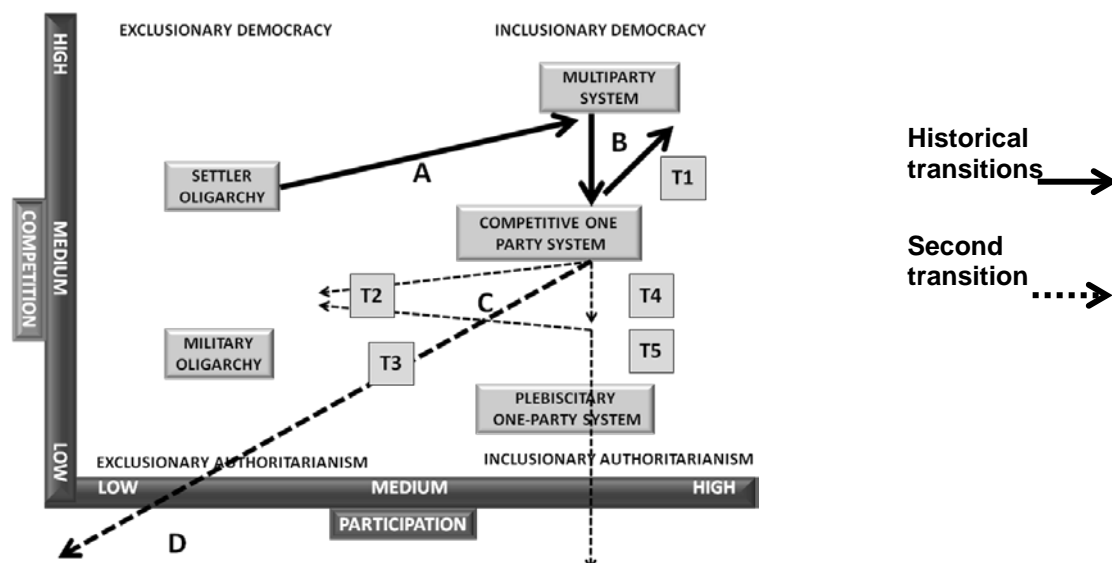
HIGH
MEDIUM
LOW
COMPETITION

EXCLUSIONARY DEMOCRACY

INCLUSIONARY DEMOCRACY

MULTIPARTY SYSTEM

B

SETTLER OLIGARCHY

A

T1

COMPETITIVE ONE PARTY SYSTEM

T2

C

T4

MILITARY OLIGARCHY

T3

T5

PLEBISCITARY ONE-PARTY SYSTEM

EXCLUSIONARY AUTHORITARIANISM

INCLUSIONARY AUTHORITARIANISM

LOW

MEDIUM

HIGH

PARTICIPATION

D

Historical transitions

Second transition